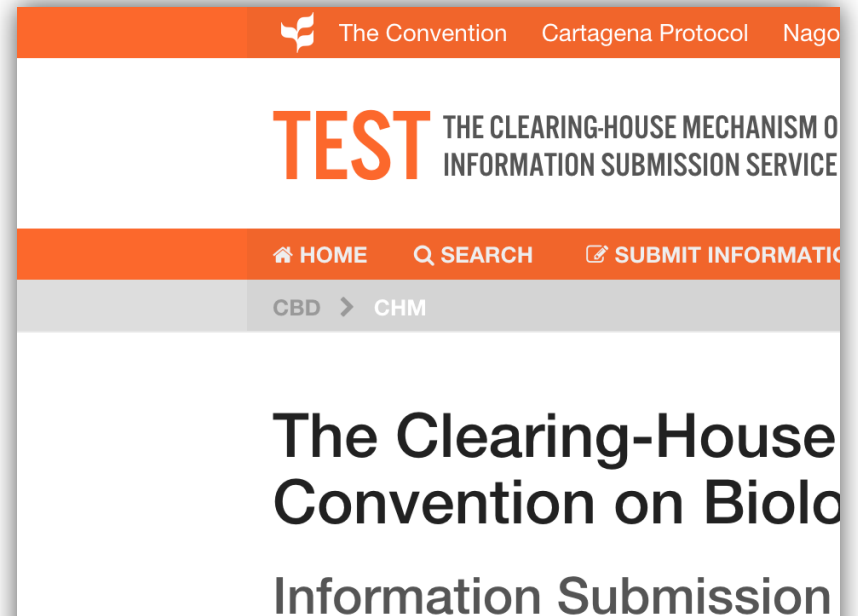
The Convention Cartagena Protocol Nago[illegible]

TEST THE CLEARING-HOUSE MECHANISM O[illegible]
INFORMATION SUBMISSION SERVICE

HOME SEARCH SUBMIT INFORMATI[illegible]

CBD > CHM

The Clearing-House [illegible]
Convention on Biolo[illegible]

Information Submission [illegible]